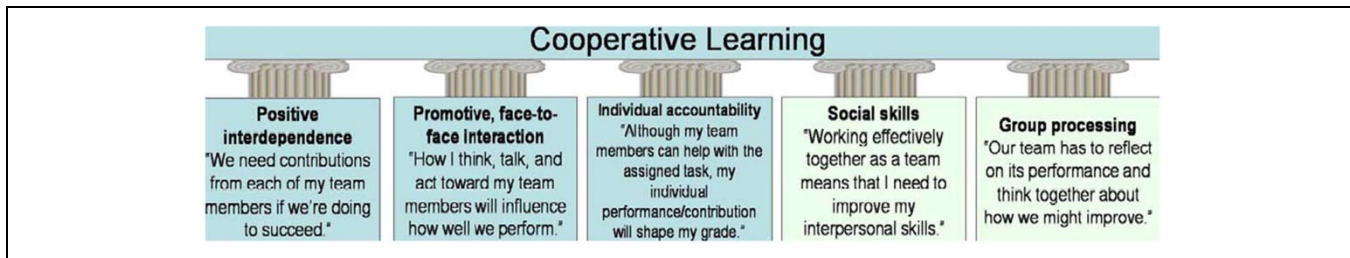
Cooperative Learning

Positive interdependence
"We need contributions from each of my team members if we're doing to succeed."

Promotive, face-to-face interaction
"How I think, talk, and act toward my team members will influence how well we perform."

Individual accountability
"Although my team members can help with the assigned task, my individual performance/contribution will shape my grade."

Social skills
"Working effectively together as a team means that I need to improve my interpersonal skills."

Group processing
"Our team has to reflect on its performance and think together about how we might improve."